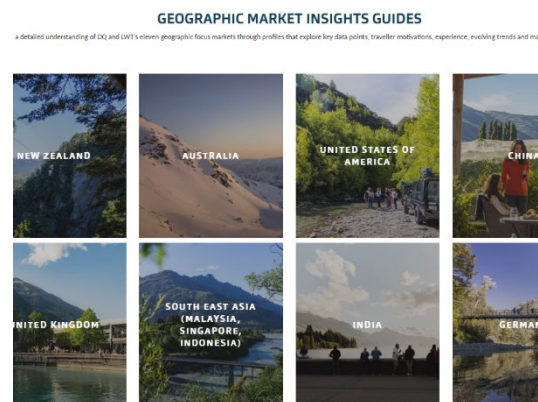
GEOGRAPHIC MARKET INSIGHTS GUIDES

a detailed understanding of DQ and LWT's eleven geographic focus markets through profiles that explore key data points, traveller motivations, experience, evolving trends and ma

NEW ZEALAND

AUSTRALIA

UNITED STATES OF AMERICA

CHINA

UNITED KINGDOM

SOUTH EAST ASIA (MALAYSIA, SINGAPORE, INDONESIA)

INDIA

GERMAN